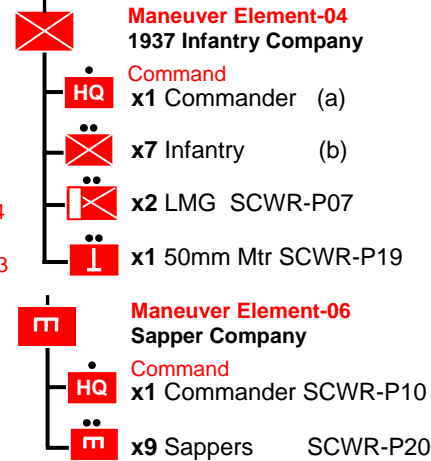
Maneuver Element-04
1937 Infantry Company

Command
HQ x1 Commander (a)

x7 Infantry (b)

4 x2 LMG SCWR-P07

3 x1 50mm Mtr SCWR-P19

Maneuver Element-06
Sapper Company

Command
HQ x1 Commander SCWR-P10

x9 Sappers SCWR-P20